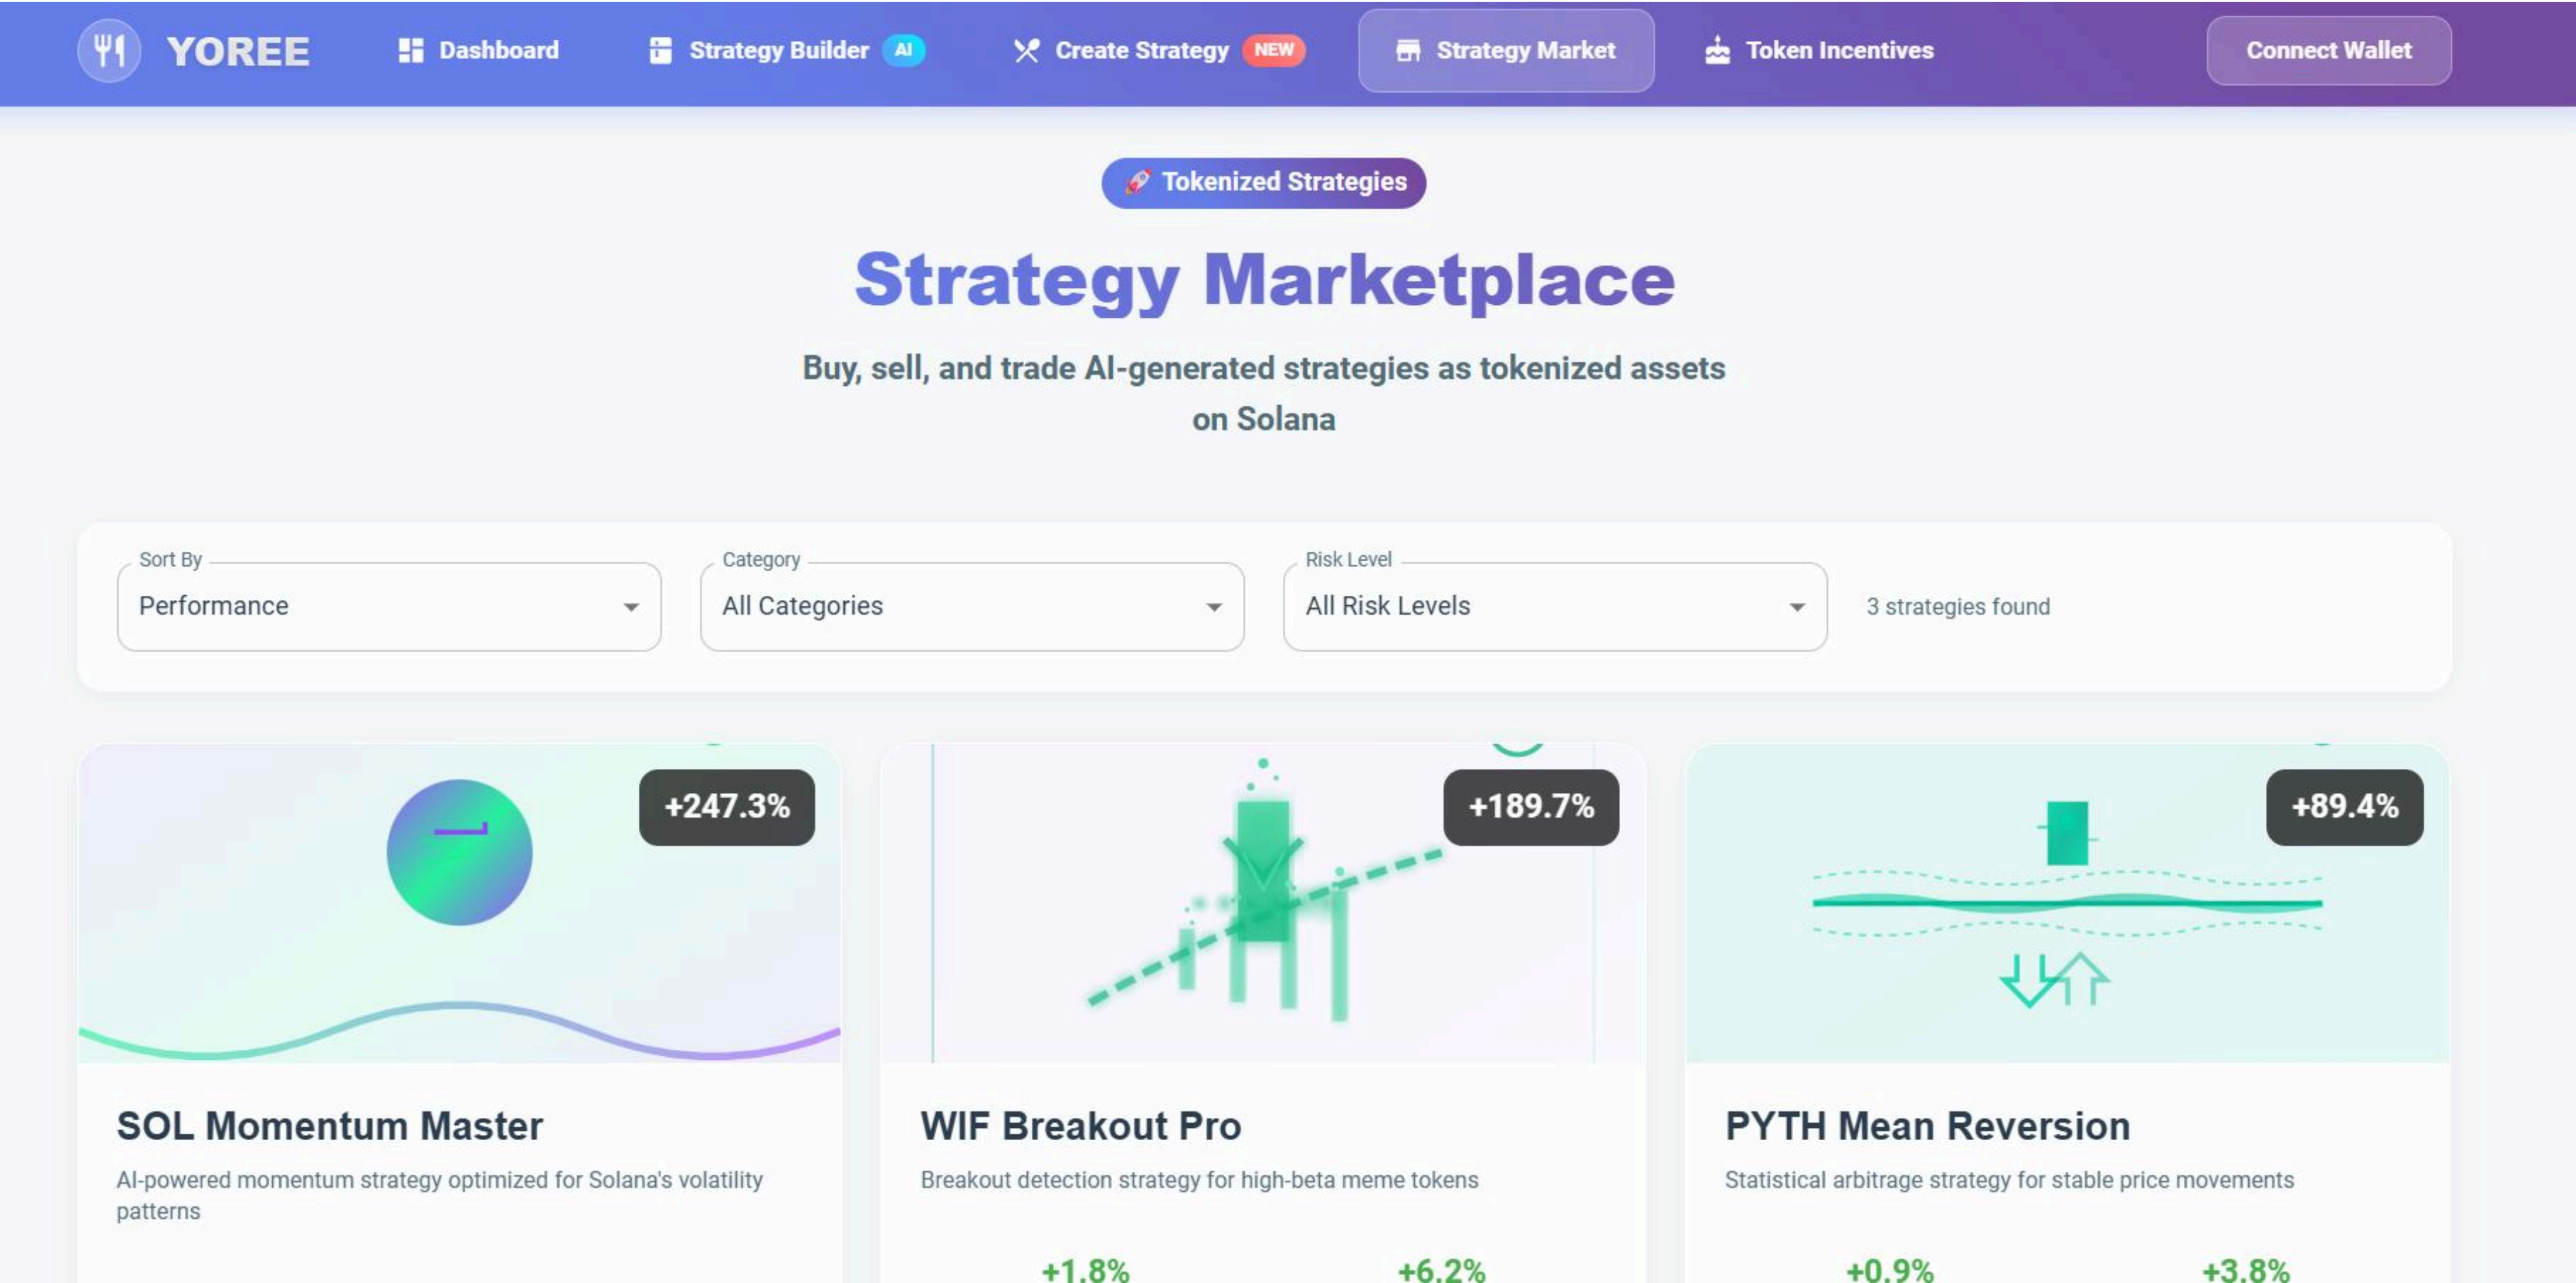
YOREE

Dashboard

Strategy Builder AI

Create Strategy NEW

Strategy Market

Token Incentives

Connect Wallet

Tokenized Strategies

Strategy Marketplace

Buy, sell, and trade AI-generated strategies as tokenized assets on Solana

Sort By
Performance

Category
All Categories

Risk Level
All Risk Levels

3 strategies found

+247.3%

SOL Momentum Master

AI-powered momentum strategy optimized for Solana's volatility patterns

+189.7%

WIF Breakout Pro

Breakout detection strategy for high-beta meme tokens

+1.8%

+6.2%

+89.4%

PYTH Mean Reversion

Statistical arbitrage strategy for stable price movements

+0.9%

+3.8%